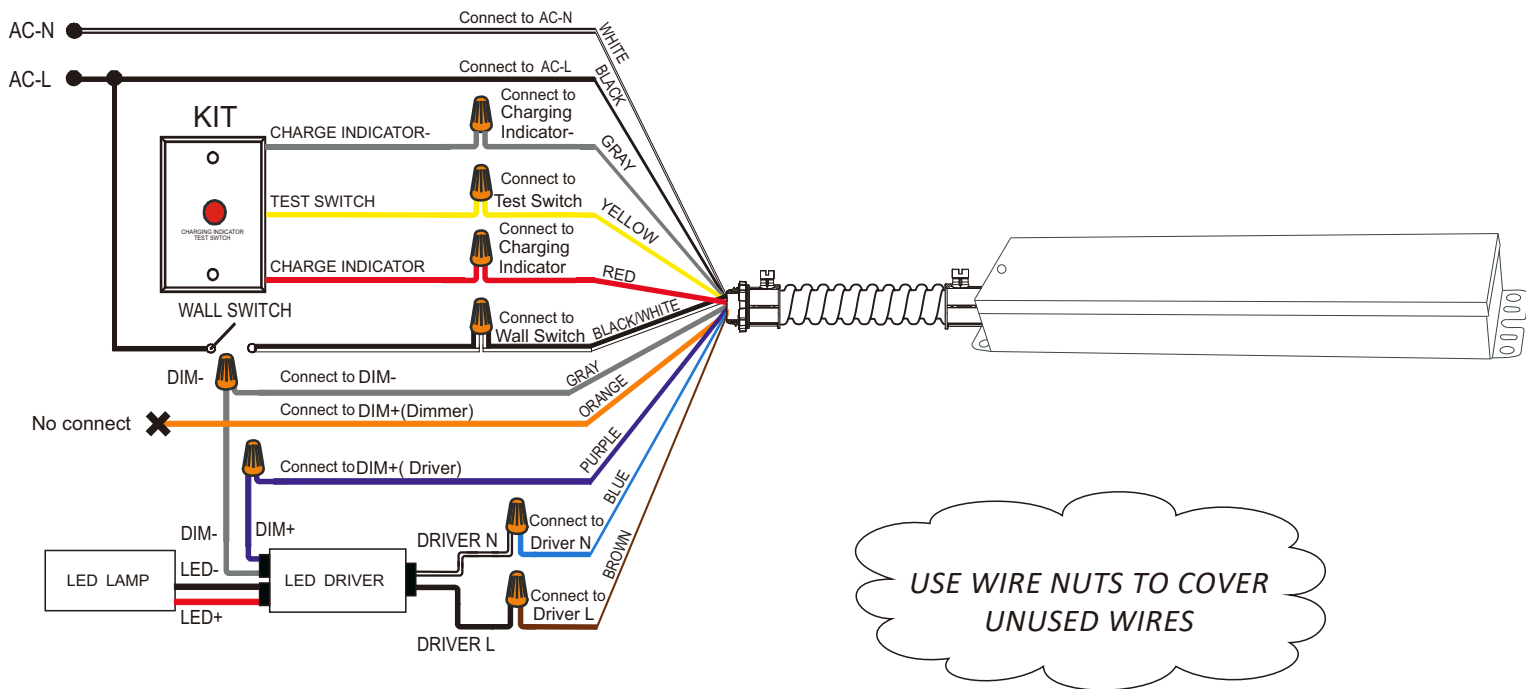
AC-N
AC-L
Connect to AC-N
WHITE
Connect to AC-L
BLACK
KIT
CHARGE INDICATOR-
Connect to Charging Indicator-
GRAY
TEST SWITCH
Connect to Test Switch
YELLOW
CHARGING INDICATOR TEST SWITCH
CHARGE INDICATOR
Connect to Charging Indicator
RED
WALL SWITCH
Connect to Wall Switch
BLACK/WHITE
DIM-
Connect to DIM-
GRAY
ORANGE
No connect
Connect to DIM+(Dimmer)
PURPLE
Connect to DIM+( Driver)
BLUE
DIM-
DIM+
DRIVER N
Connect to Driver N
BROWN
LED LAMP
LED-
LED DRIVER
LED+
Connect to Driver L
DRIVER L
USE WIRE NUTS TO COVER UNUSED WIRES